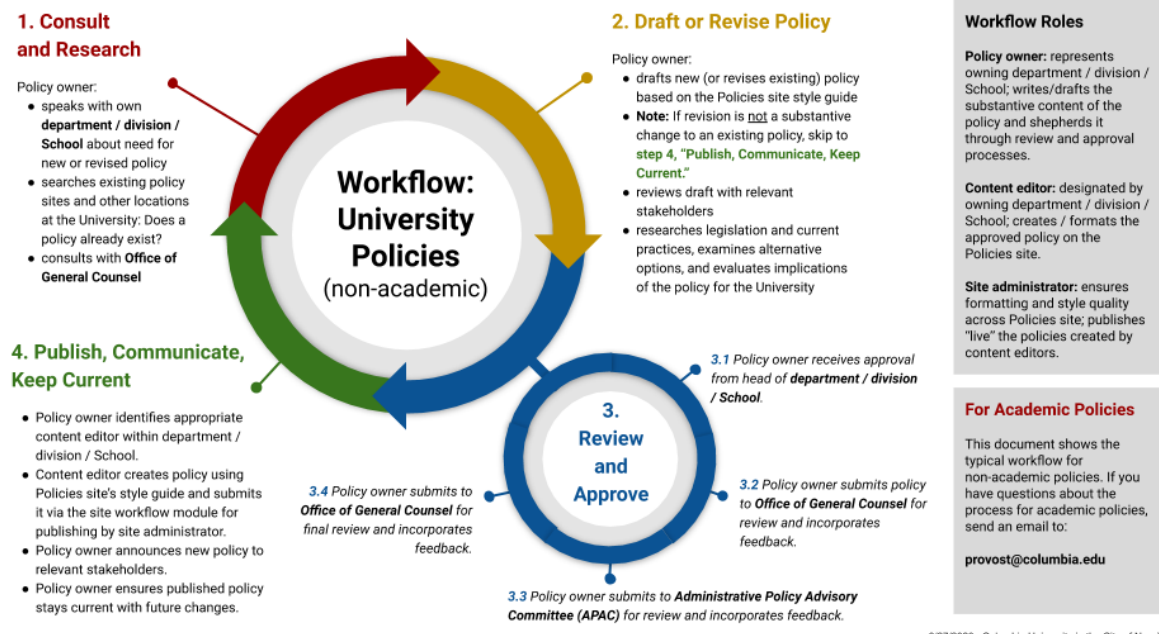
1. Consult and Research

Policy owner:
- speaks with own **department / division / School** about need for new or revised policy
- searches existing policy sites and other locations at the University: Does a policy already exist?
- consults with **Office of General Counsel**

Workflow: University Policies (non-academic)

2. Draft or Revise Policy

Policy owner:
- drafts new (or revises existing) policy based on the Policies site style guide
- **Note:** If revision is not a substantive change to an existing policy, skip to **step 4, "Publish, Communicate, Keep Current."**
- reviews draft with relevant stakeholders
- researches legislation and current practices, examines alternative options, and evaluates implications of the policy for the University

Workflow Roles

**Policy owner:** represents owning department / division / School; writes/drafts the substantive content of the policy and shepherds it through review and approval processes.

**Content editor:** designated by owning department / division / School; creates / formats the approved policy on the Policies site.

**Site administrator:** ensures formatting and style quality across Policies site; publishes "live" the policies created by content editors.

4. Publish, Communicate, Keep Current

- Policy owner identifies appropriate content editor within department / division / School.
- Content editor creates policy using Policies site's style guide and submits it via the site workflow module for publishing by site administrator.
- Policy owner announces new policy to relevant stakeholders.
- Policy owner ensures published policy stays current with future changes.

3. Review and Approve

3.1 Policy owner receives approval from head of **department / division / School**.

3.2 Policy owner submits policy to **Office of General Counsel** for review and incorporates feedback.

3.3 Policy owner submits to **Administrative Policy Advisory Committee (APAC)** for review and incorporates feedback.

3.4 Policy owner submits to **Office of General Counsel** for final review and incorporates feedback.

For Academic Policies

This document shows the typical workflow for non-academic policies. If you have questions about the process for academic policies, send an email to:

**provost@columbia.edu**

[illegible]